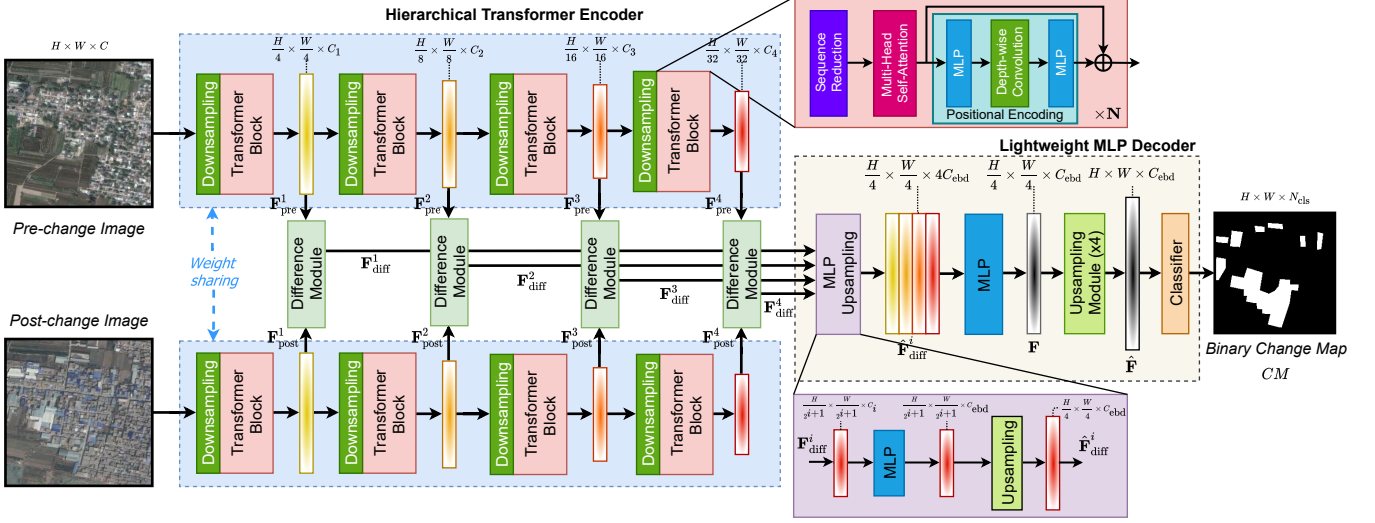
Hierarchical Transformer Encoder

$H \times W \times C$

$\frac{H}{4} \times \frac{W}{4} \times C_1$

$\frac{H}{8} \times \frac{W}{8} \times C_2$

$\frac{H}{16} \times \frac{W}{16} \times C_3$

$\frac{H}{32} \times \frac{W}{32} \times C_4$

Sequence Reduction

Multi-Head Self-Attention

MLP

Depth-wise Convolution

MLP

Positional Encoding

$\times \mathbf{N}$

Downsampling

Transformer Block

Downsampling

Transformer Block

Downsampling

Transformer Block

Downsampling

Transformer Block

$\mathbf{F}^1_{\text{pre}}$

$\mathbf{F}^2_{\text{pre}}$

$\mathbf{F}^3_{\text{pre}}$

$\mathbf{F}^4_{\text{pre}}$

Pre-change Image

Weight sharing

Difference Module

Difference Module

Difference Module

Difference Module

$\mathbf{F}^1_{\text{diff}}$

$\mathbf{F}^2_{\text{diff}}$

$\mathbf{F}^3_{\text{diff}}$

$\mathbf{F}^4_{\text{diff}}$

Post-change Image

$\mathbf{F}^1_{\text{post}}$

$\mathbf{F}^2_{\text{post}}$

$\mathbf{F}^3_{\text{post}}$

$\mathbf{F}^4_{\text{post}}$

Downsampling

Transformer Block

Downsampling

Transformer Block

Downsampling

Transformer Block

Downsampling

Transformer Block

Lightweight MLP Decoder

$\frac{H}{4} \times \frac{W}{4} \times 4C_{\text{ebd}}$

$\frac{H}{4} \times \frac{W}{4} \times C_{\text{ebd}}$

$H \times W \times C_{\text{ebd}}$

$H \times W \times N_{\text{cls}}$

MLP Upsampling

MLP

Upsampling Module (x4)

Classifier

$\hat{\mathbf{F}}^i_{\text{diff}}$

$\mathbf{F}$

$\hat{\mathbf{F}}$

Binary Change Map

$CM$

$\frac{H}{2^{i+1}} \times \frac{W}{2^{i+1}} \times C_i$

$\frac{H}{2^{i+1}} \times \frac{W}{2^{i+1}} \times C_{\text{ebd}}$

$\frac{H}{4} \times \frac{W}{4} \times C_{\text{ebd}}$

$\mathbf{F}^i_{\text{diff}}$

MLP

Upsampling

$\hat{\mathbf{F}}^i_{\text{diff}}$